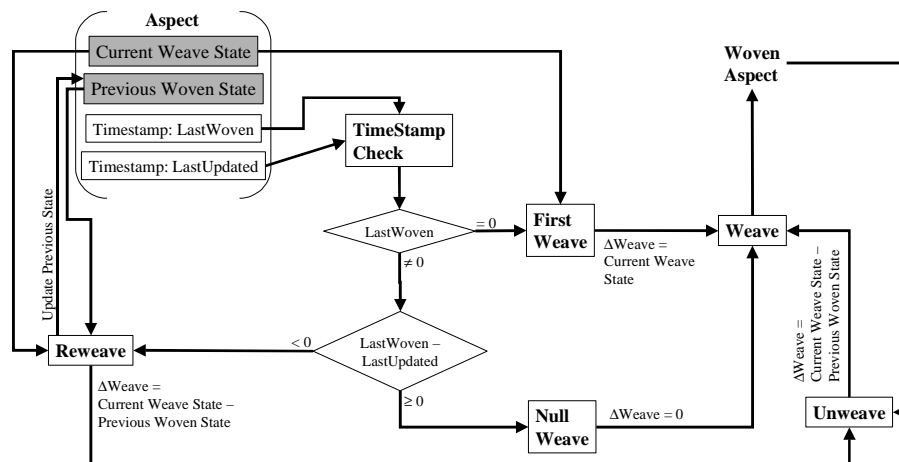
Aspect

Current Weave State

Previous Woven State

Timestamp: LastWoven

Timestamp: LastUpdated

TimeStamp Check

LastWoven

= 0

≠ 0

First Weave

ΔWeave = Current Weave State

Weave

Woven Aspect

LastWoven – LastUpdated

< 0

≥ 0

Reweave

ΔWeave = Current Weave State – Previous Woven State

Update Previous State

Null Weave

ΔWeave = 0

Unweave

ΔWeave = Current Weave State – Previous Woven State